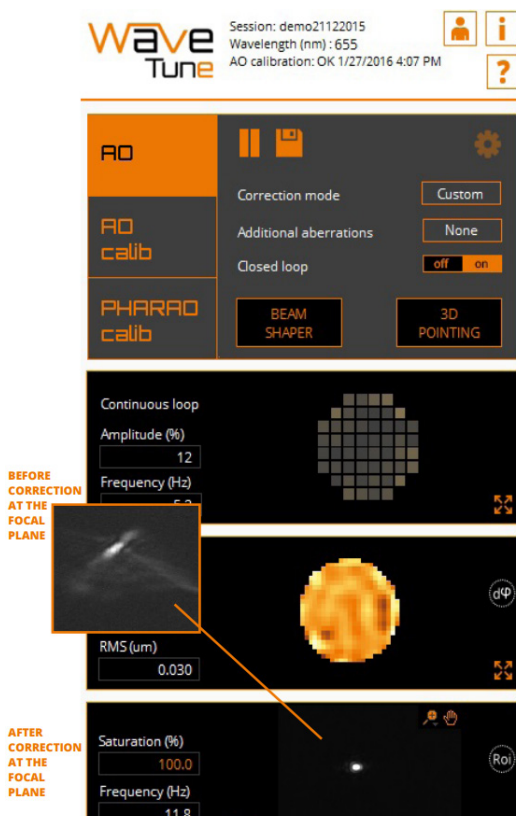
Wave Tune

Session: demo21122015
Wavelength (nm) : 655
AO calibration: OK 1/27/2016 4:07 PM

?

AO

AO calib

PHARAO calib

Correction mode
Custom

Additional aberrations
None

Closed loop
off on

BEAM SHAPER

3D POINTING

Continuous loop

Amplitude (%)
12

Frequency (Hz)
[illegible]

BEFORE CORRECTION AT THE FOCAL PLANE

dΦ

RMS (um)
0.030

AFTER CORRECTION AT THE FOCAL PLANE

Saturation (%)
100.0

Roi

Frequency (Hz)
11.8